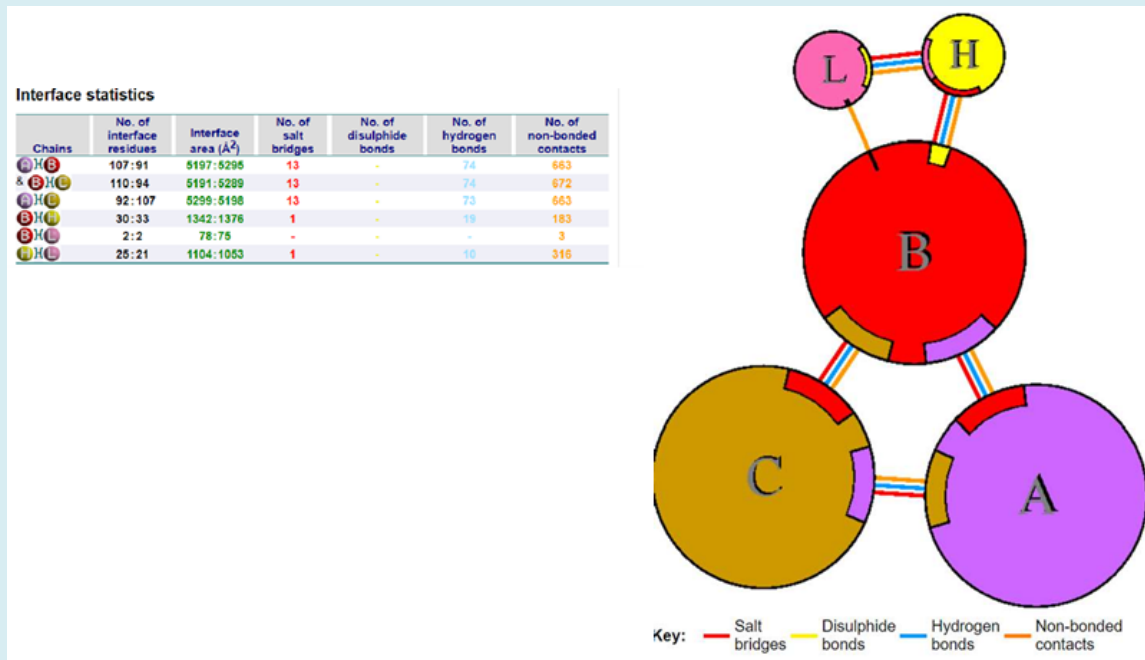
Interface statistics

| Chains | No. of interface residues | Interface area (Å$^2$) | No. of salt bridges | No. of disulphide bonds | No. of hydrogen bonds | No. of non-bonded contacts |
|---|---|---|---|---|---|---|
| A-B | 107:91 | 5197:5295 | 13 | - | 74 | 663 |
| B-C | 110:94 | 5191:5289 | 13 | - | 74 | 672 |
| A-C | 92:107 | 5299:5198 | 13 | - | 73 | 663 |
| B-H | 30:33 | 1342:1376 | 1 | - | 19 | 183 |
| B-L | 2:2 | 78:75 | - | - | - | 3 |
| H-L | 25:21 | 1104:1053 | 1 | - | 10 | 316 |

L H B C A

Key: Salt bridges Disulphide bonds Hydrogen bonds Non-bonded contacts